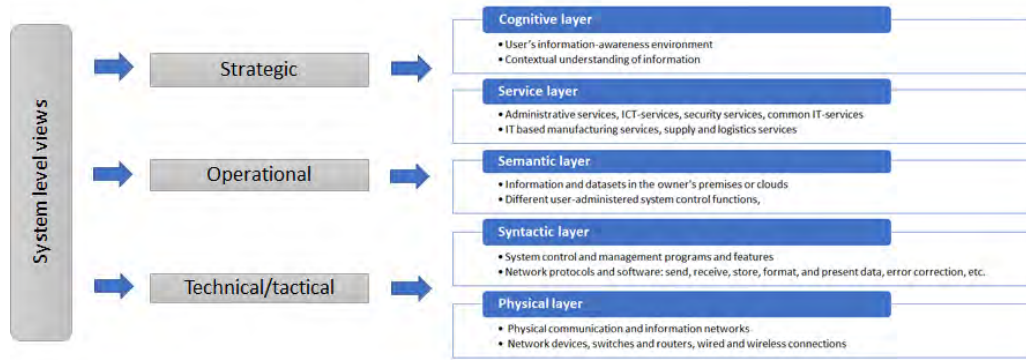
System level views

Strategic

Operational

Technical/tactical

Cognitive layer
• User's information-awareness environment
• Contextual understanding of information

Service layer
• Administrative services, ICT-services, security services, common IT-services
• IT based manufacturing services, supply and logistics services

Semantic layer
• Information and datasets in the owner's premises or clouds
• Different user-administered system control functions,

Syntactic layer
• System control and management programs and features
• Network protocols and software: send, receive, store, format, and present data, error correction, etc.

Physical layer
• Physical communication and information networks
• Network devices, switches and routers, wired and wireless connections